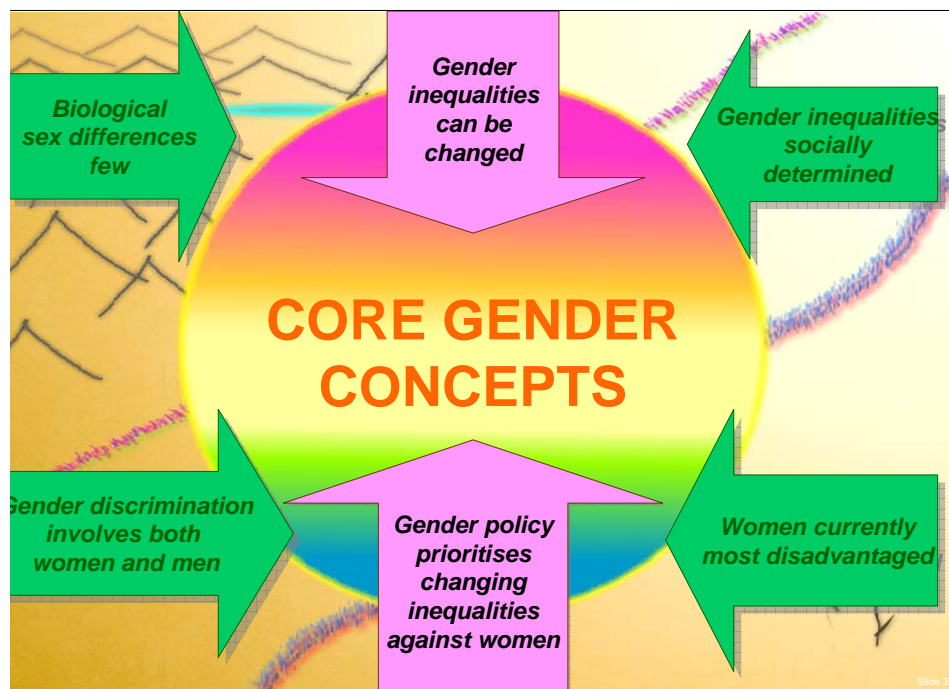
Biological sex differences few

Gender inequalities can be changed

Gender inequalities socially determined

CORE GENDER CONCEPTS

Gender discrimination involves both women and men

Gender policy prioritises changing inequalities against women

Women currently most disadvantaged

Slide 3